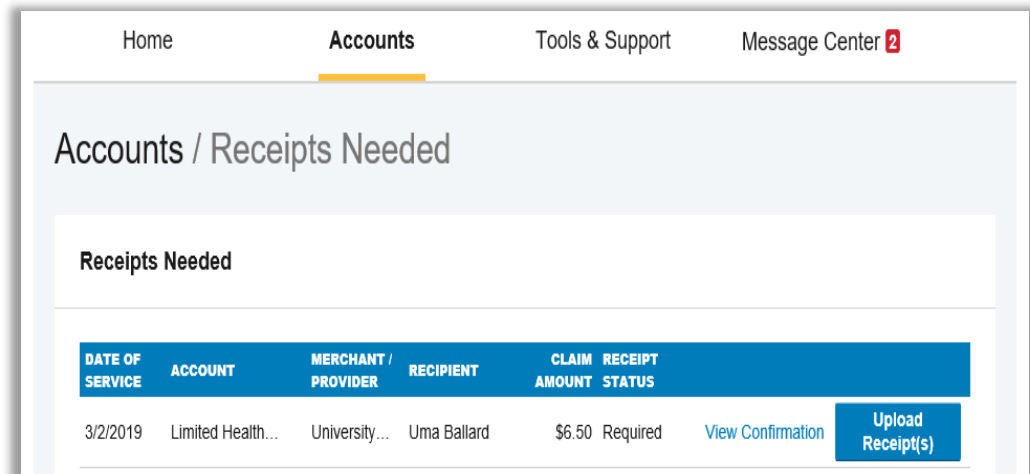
Home Accounts Tools & Support Message Center 2

Accounts / Receipts Needed

Receipts Needed

| DATE OF SERVICE | ACCOUNT | MERCHANT / PROVIDER | RECIPIENT | CLAIM AMOUNT | RECEIPT STATUS | | |
|---|---|---|---|---|---|---|---|
| 3/2/2019 | Limited Health... | University... | Uma Ballard | $6.50 | Required | View Confirmation | Upload Receipt(s) |